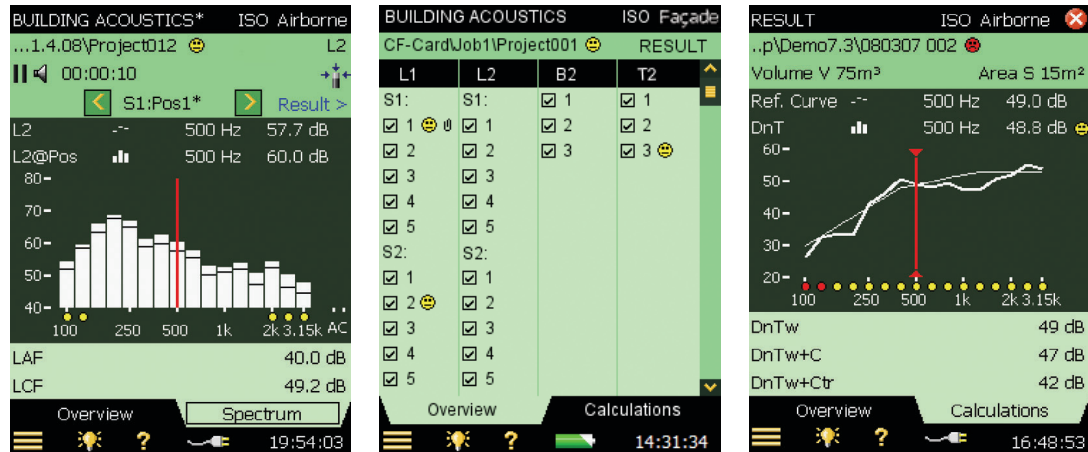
BUILDING ACOUSTICS* ISO Airborne
...1.4.08\Project012 L2
00:00:10
S1:Pos1* Result >
L2 -.- 500 Hz 57.7 dB
L2@Pos 500 Hz 60.0 dB
80
70
60
50
40
100 250 500 1k 2k 3.15k AC
LAF 40.0 dB
LCF 49.2 dB
Overview Spectrum
19:54:03

BUILDING ACOUSTICS ISO Façade
CF-Card\Job1\Project001 RESULT

| L1 | L2 | B2 | T2 |
|---|---|---|---|
| S1: | S1: | ☑ 1 | ☑ 1 |
| ☑ 1 | ☑ 1 | ☑ 2 | ☑ 2 |
| ☑ 2 | ☑ 2 | ☑ 3 | ☑ 3 |
| ☑ 3 | ☑ 3 | | |
| ☑ 4 | ☑ 4 | | |
| ☑ 5 | ☑ 5 | | |
| S2: | S2: | | |
| ☑ 1 | ☑ 1 | | |
| ☑ 2 | ☑ 2 | | |
| ☑ 3 | ☑ 3 | | |
| ☑ 4 | ☑ 4 | | |
| ☑ 5 | ☑ 5 | | |

Overview Calculations
14:31:34

RESULT ISO Airborne
..p\Demo7.3\080307 002
Volume V 75m³ Area S 15m²
Ref. Curve -.- 500 Hz 49.0 dB
DnT 500 Hz 48.8 dB
60
50
40
30
20
100 250 500 1k 2k 3.15k
DnTw 49 dB
DnTw+C 47 dB
DnTw+Ctr 42 dB
Overview Calculations
16:48:53